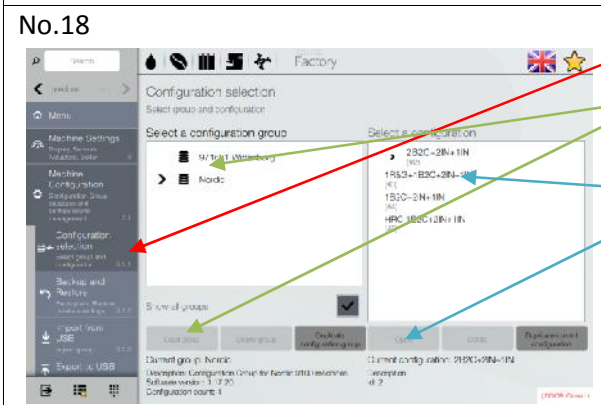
No.18

Search

Factory

Menu

Machine Settings

Machine Configuration

Configuration selection
Select group and configuration

Backup and Restore

Import from USB

Export to USB

Configuration selection
Select group and configuration

Select a configuration group

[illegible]

Nordic

Select a configuration

2B2C+2IN+1IN

1B&3+1B2C+2IN+1IN

1B2C+2N+1IN

HRC 1B2C+2IN+1IN

Show all groups

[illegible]

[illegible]

Duplicate configuration group

Open

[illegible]

Duplicate selected configuration

Current group: Nordic
Description: Configuration Group for Nordic 9100 machines
Software version: 1.17.20
Configuration count: 1

Current configuration: 2B2C+2IN+1IN
Description
id: 2